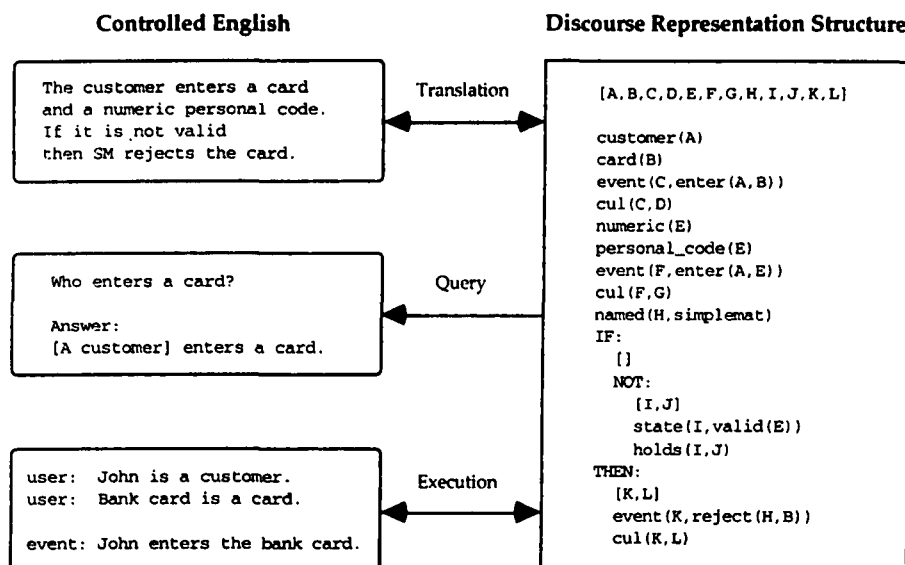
Controlled English

Discourse Representation Structure

The customer enters a card and a numeric personal code. If it is not valid then SM rejects the card.

Translation

[A,B,C,D,E,F,G,H,I,J,K,L]

customer(A)
card(B)
event(C,enter(A,B))
cul(C,D)
numeric(E)
personal_code(E)
event(F,enter(A,E))
cul(F,G)
named(H,simplemat)
IF:
[]
NOT:
[I,J]
state(I,valid(E))
holds(I,J)
THEN:
[K,L]
event(K,reject(H,B))
cul(K,L)

Who enters a card?

Answer:
[A customer] enters a card.

Query

user: John is a customer.
user: Bank card is a card.

event: John enters the bank card.

Execution